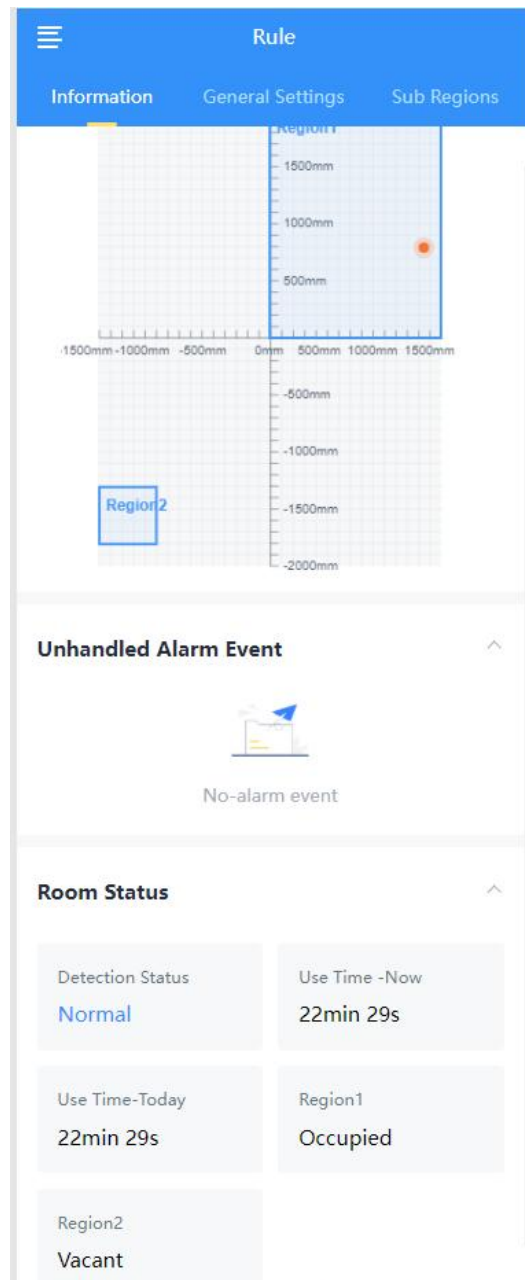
Rule

Information General Settings Sub Regions

Region1
1500mm
1000mm
500mm
-1500mm -1000mm -500mm 0mm 500mm 1000mm 1500mm
-500mm
-1000mm
Region2
-1500mm
-2000mm

Unhandled Alarm Event

No-alarm event

Room Status

| Detection Status | Use Time -Now |
|---|---|
| Normal | 22min 29s |
| Use Time-Today | Region1 |
| 22min 29s | Occupied |
| Region2 | |
| Vacant | |